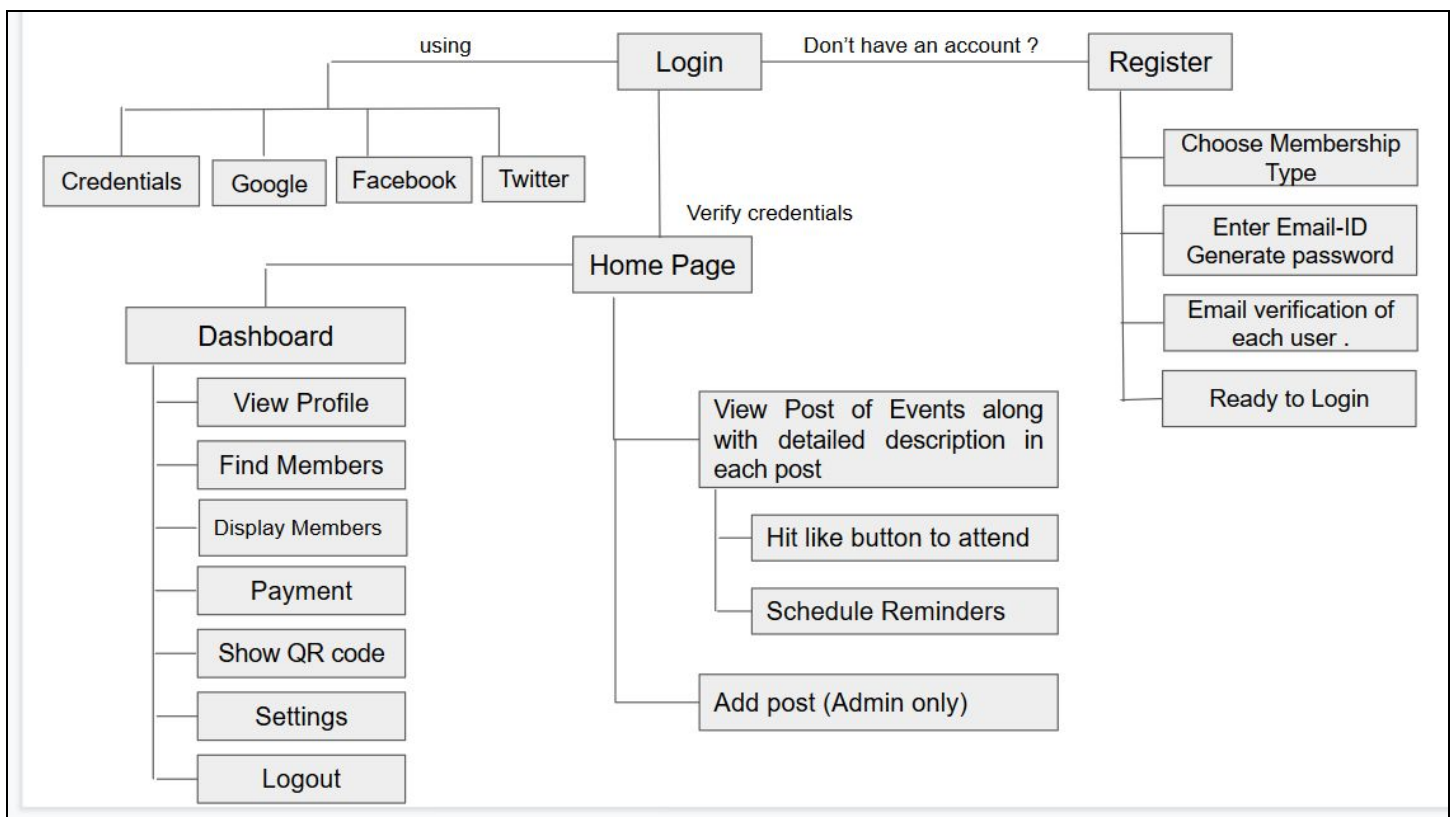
using

Login

Don't have an account ?

Register

Credentials

Google

Facebook

Twitter

Verify credentials

Home Page

Dashboard

View Profile

Find Members

Display Members

Payment

Show QR code

Settings

Logout

View Post of Events along with detailed description in each post

Hit like button to attend

Schedule Reminders

Add post (Admin only)

Choose Membership Type

Enter Email-ID Generate password

Email verification of each user .

Ready to Login